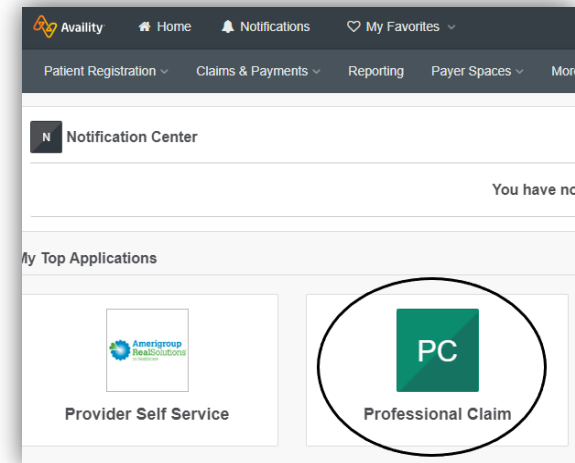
Availity Home Notifications My Favorites

Patient Registration Claims & Payments Reporting Payer Spaces Mor

N Notification Center

You have no

My Top Applications

Amerigroup RealSolutions

Provider Self Service

PC

Professional Claim